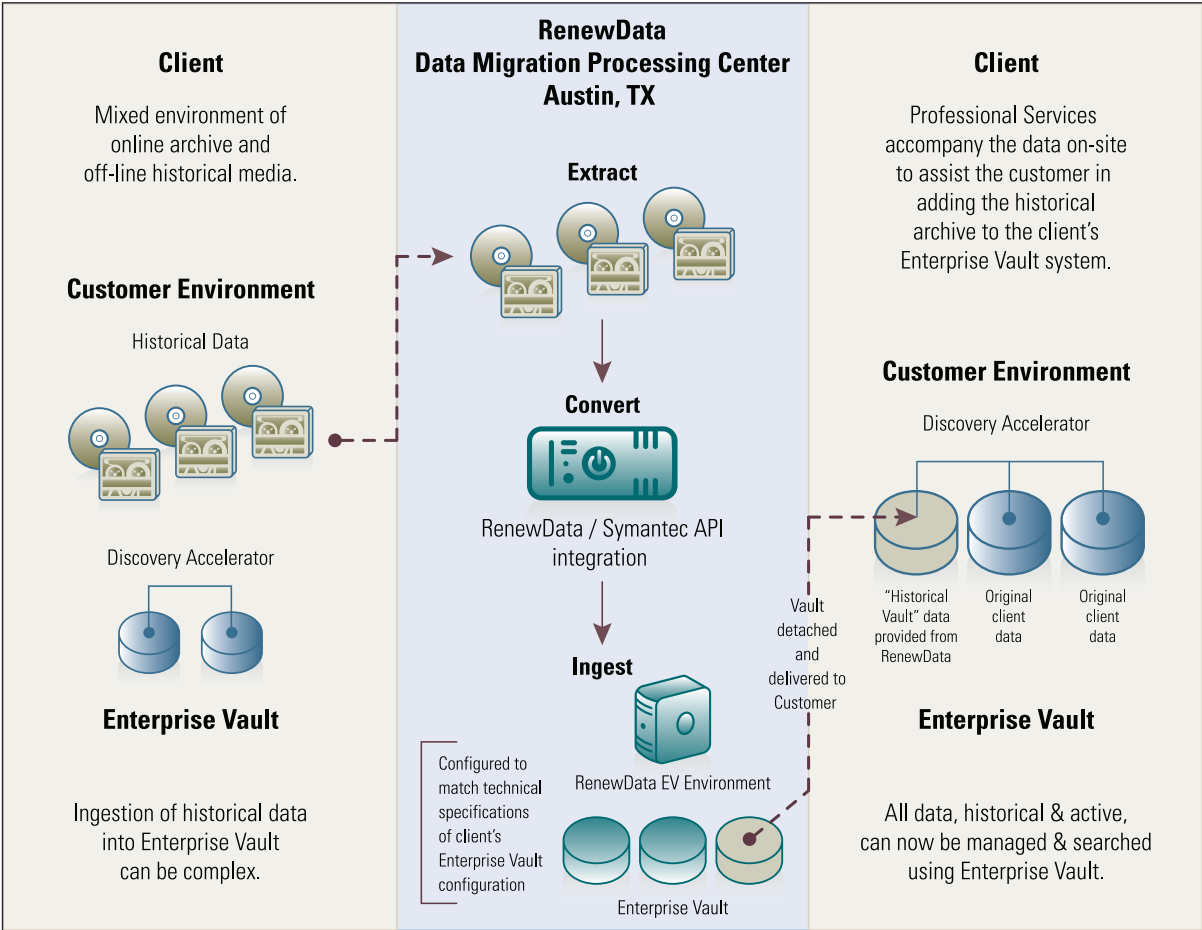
Client

Mixed environment of online archive and off-line historical media.

Customer Environment

Historical Data

Discovery Accelerator

Enterprise Vault

Ingestion of historical data into Enterprise Vault can be complex.

RenewData
Data Migration Processing Center
Austin, TX

Extract

Convert

RenewData / Symantec API integration

Ingest

RenewData EV Environment

Configured to match technical specifications of client's Enterprise Vault configuration

Enterprise Vault

Vault detached and delivered to Customer

Client

Professional Services accompany the data on-site to assist the customer in adding the historical archive to the client's Enterprise Vault system.

Customer Environment

Discovery Accelerator

"Historical Vault" data provided from RenewData

Original client data

Original client data

Enterprise Vault

All data, historical & active, can now be managed & searched using Enterprise Vault.